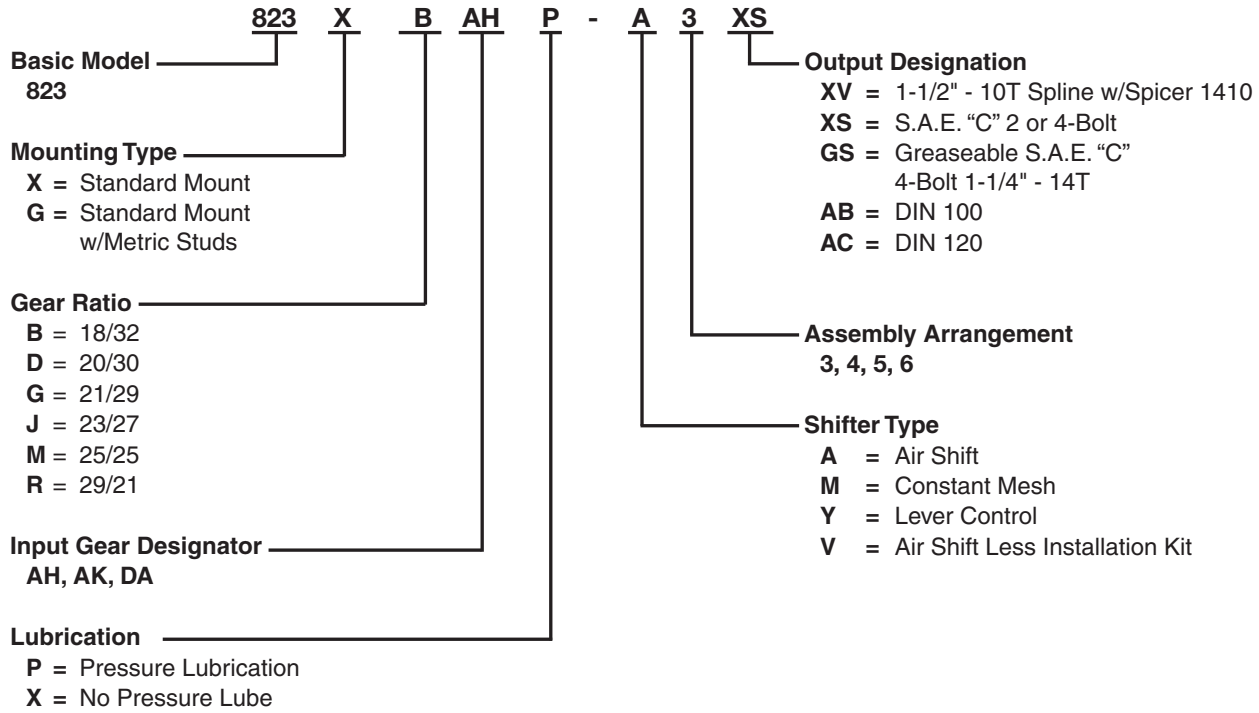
823 X B AH P - A 3 XS

Basic Model
823

Mounting Type
X = Standard Mount
G = Standard Mount w/Metric Studs

Gear Ratio
B = 18/32
D = 20/30
G = 21/29
J = 23/27
M = 25/25
R = 29/21

Input Gear Designator
AH, AK, DA

Lubrication
P = Pressure Lubrication
X = No Pressure Lube

Output Designation
XV = 1-1/2" - 10T Spline w/Spicer 1410
XS = S.A.E. "C" 2 or 4-Bolt
GS = Greaseable S.A.E. "C" 4-Bolt 1-1/4" - 14T
AB = DIN 100
AC = DIN 120

Assembly Arrangement
3, 4, 5, 6

Shifter Type
A = Air Shift
M = Constant Mesh
Y = Lever Control
V = Air Shift Less Installation Kit